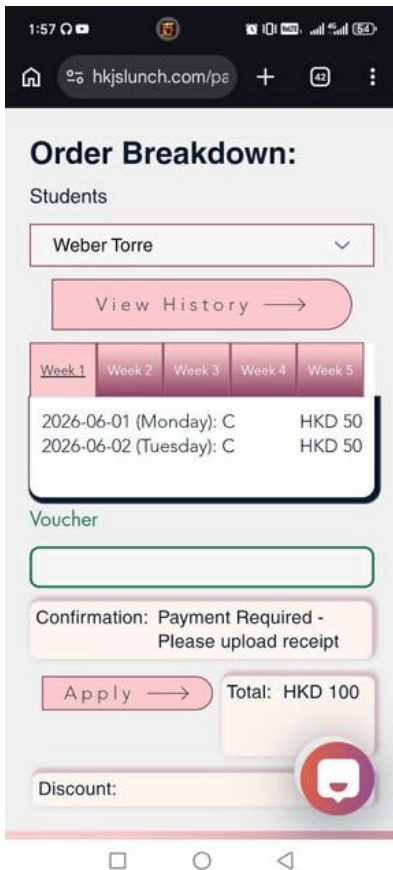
1:57

hkjslunch.com/pa

42

Order Breakdown:

Students

Weber Torre

View History ⟶

| Week 1 | Week 2 | Week 3 | Week 4 | Week 5 |
|---|---|---|---|---|

2026-06-01 (Monday): C HKD 50
2026-06-02 (Tuesday): C HKD 50

Voucher

Confirmation: Payment Required - Please upload receipt

Apply ⟶

Total: HKD 100

Discount: